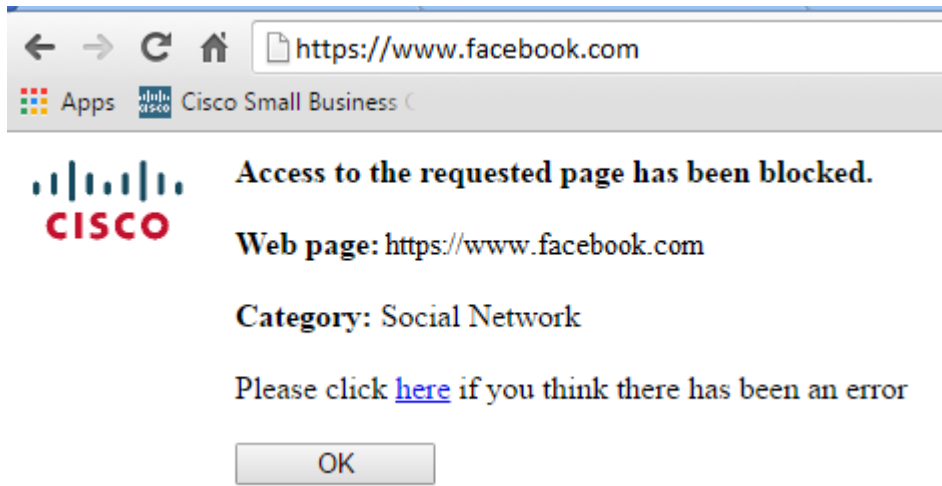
https://www.facebook.com

Apps Cisco Small Business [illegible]

CISCO

**Access to the requested page has been blocked.**

**Web page:** https://www.facebook.com

**Category:** Social Network

Please click here if you think there has been an error

OK